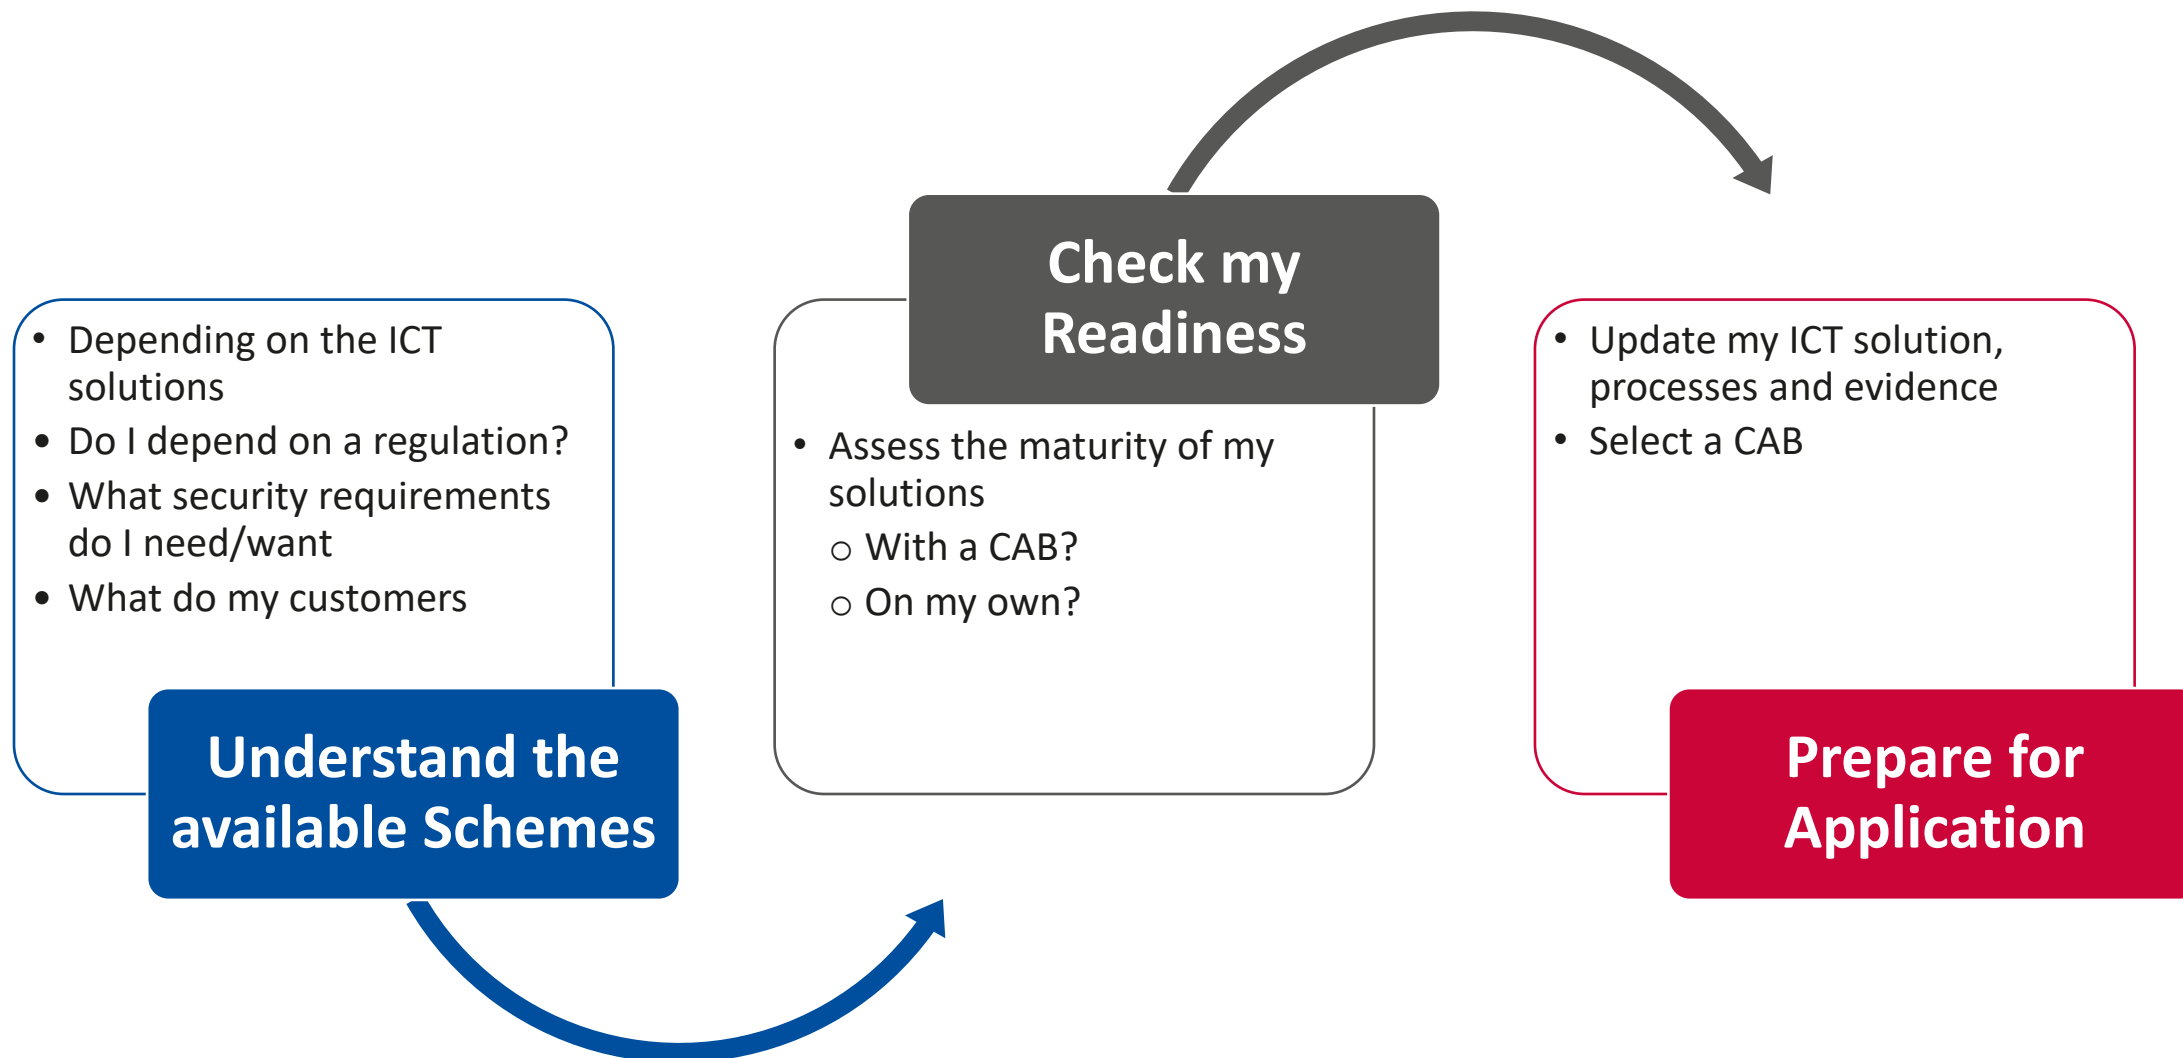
- Depending on the ICT solutions
- Do I depend on a regulation?
- What security requirements do I need/want
- What do my customers

Understand the available Schemes

Check my Readiness

- Assess the maturity of my solutions
  - With a CAB?
  - On my own?

- Update my ICT solution, processes and evidence
- Select a CAB

Prepare for Application